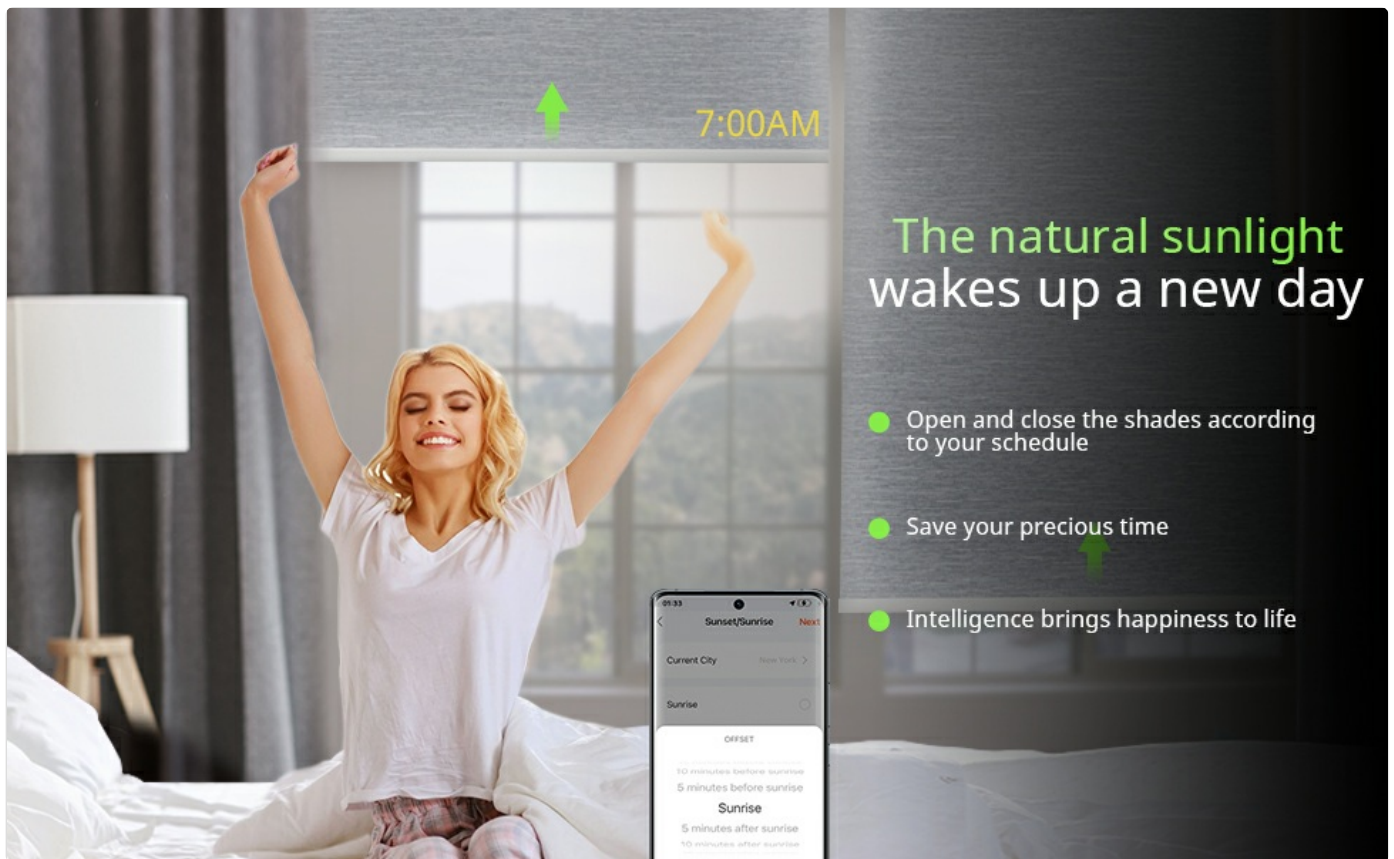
7:00AM

The natural sunlight wakes up a new day

Open and close the shades according to your schedule

Save your precious time

Intelligence brings happiness to life

01:33

Sunset/Sunrise

Next

Current City

New York >

Sunrise

OFFSET

10 minutes before sunrise

5 minutes before sunrise

Sunrise

5 minutes after sunrise

10 minutes after sunrise